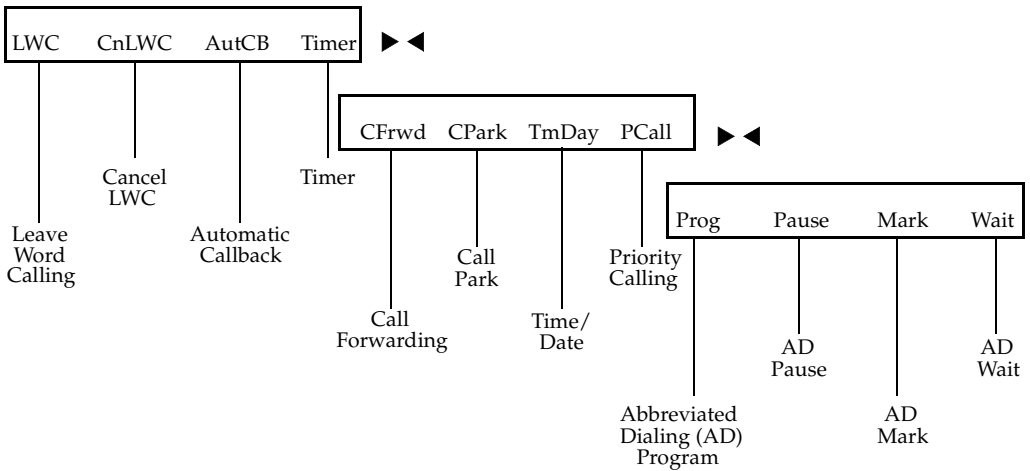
LWC CnLWC AutCB Timer ▶◀

Cancel LWC

Timer

Leave Word Calling

Automatic Callback

CFrwd CPark TmDay PCall ▶◀

Call Park

Priority Calling

Call Forwarding

Time/ Date

Prog Pause Mark Wait

AD Pause

AD Wait

AD Mark

Abbreviated Dialing (AD) Program